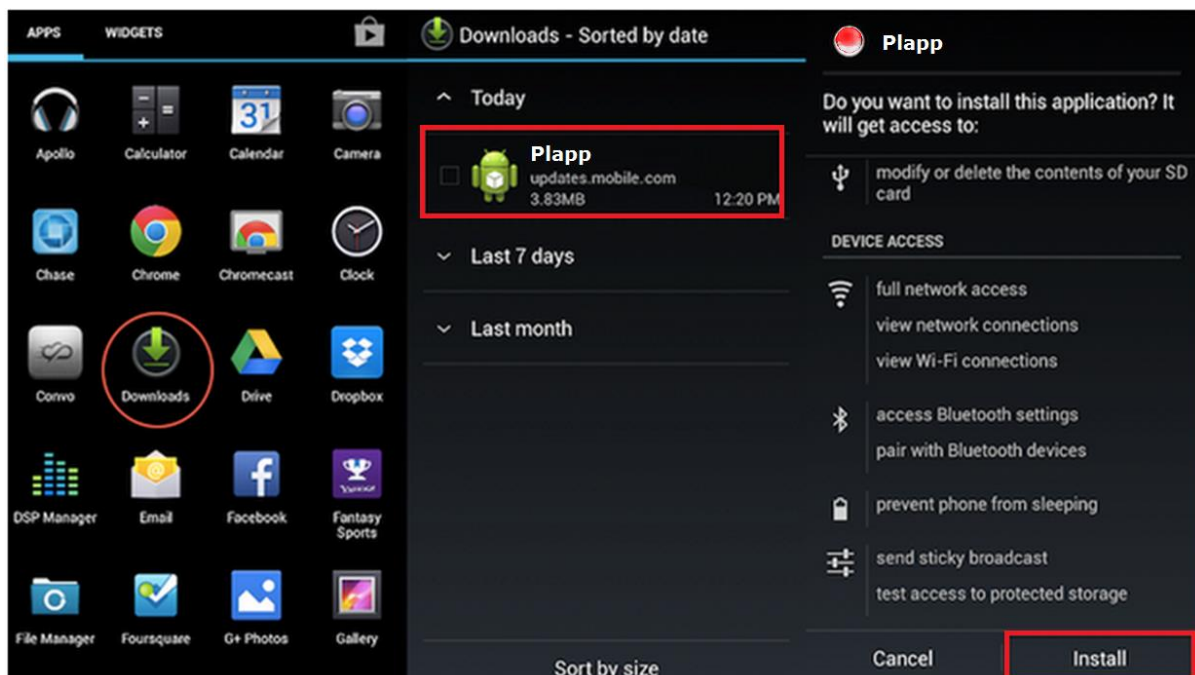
APPS WIDGETS

Apollo
Calculator
Calendar
31
Camera
Chase
Chrome
Chromecast
Clock
Convo
Downloads
Drive
Dropbox
DSP Manager
Email
Facebook
Fantasy Sports
File Manager
Foursquare
G+ Photos
Gallery

Downloads - Sorted by date

Today

Plapp
updates.mobile.com
3.83MB
12:20 PM

Last 7 days

Last month

Sort by size

Plapp

Do you want to install this application? It will get access to:

modify or delete the contents of your SD card

DEVICE ACCESS

full network access
view network connections
view Wi-Fi connections

access Bluetooth settings
pair with Bluetooth devices

prevent phone from sleeping

send sticky broadcast
test access to protected storage

Cancel
Install